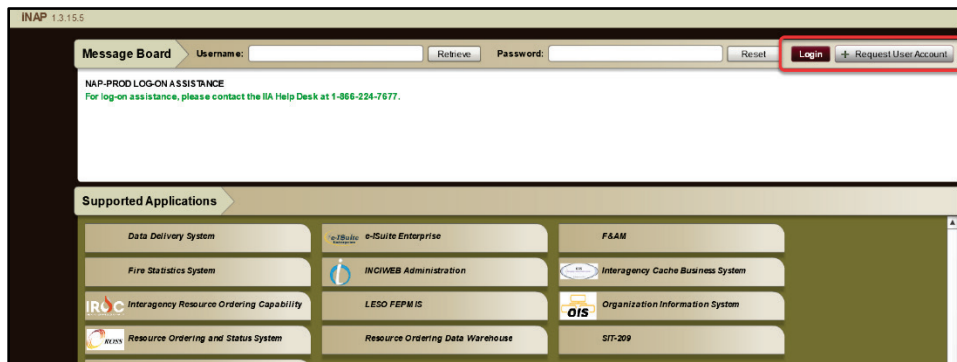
INAP 1.3.15.5

Message Board Username: Retrieve Password: Reset Login + Request User Account

NAP-PROD LOG-ON ASSISTANCE
For log-on assistance, please contact the IIA Help Desk at 1-866-224-7677.

Supported Applications

Data Delivery System
e-ISuite e-ISuite Enterprise
F&AM
Fire Statistics System
INCIWEB Administration
Interagency Cache Business System
IROC Interagency Resource Ordering Capability
LESO FEPMIS
OIS Organization Information System
ROSS Resource Ordering and Status System
Resource Ordering Data Warehouse
SIT-209